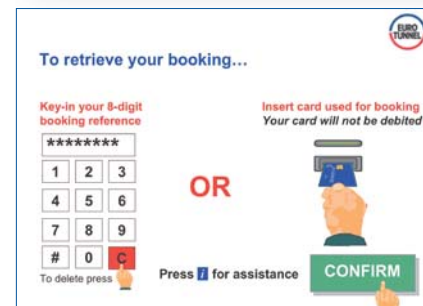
EURO TUNNEL

To retrieve your booking...

Key-in your 8-digit booking reference

********

| 1 | 2 | 3 |
|---|---|---|
| 4 | 5 | 6 |
| 7 | 8 | 9 |
| # | 0 | C |

To delete press

OR

Insert card used for booking
Your card will not be debited

Press i for assistance

CONFIRM